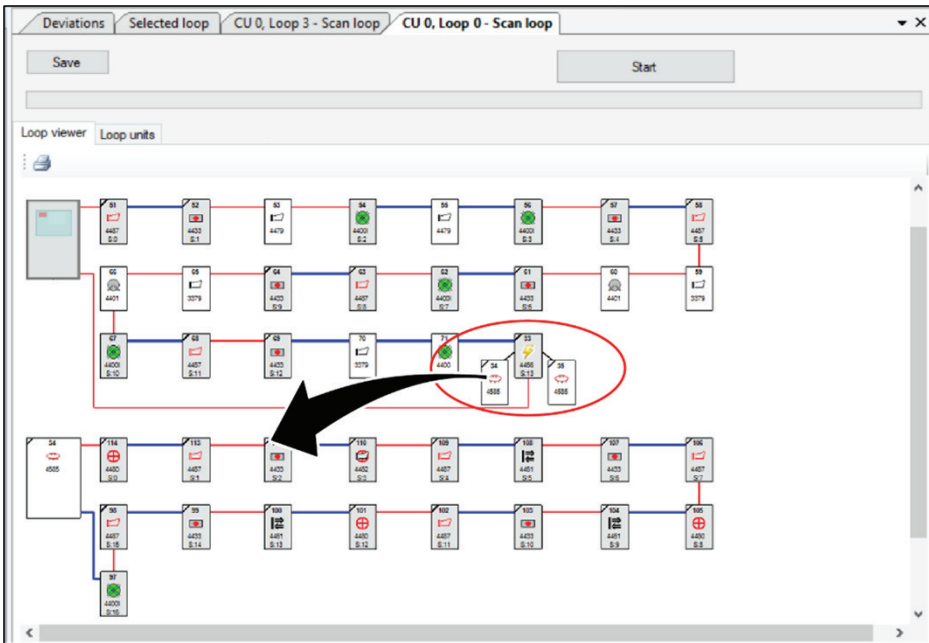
Deviations | Selected loop | CU 0, Loop 3 - Scan loop | CU 0, Loop 0 - Scan loop

Save

Start

Loop viewer | Loop units

51 4457 S:0
52 4433 S:1
53 4479
54 4400I S:2
55 4479
56 4400I S:3
57 4433 S:4
58 4457 S:5

66 4401
65 3379
64 4433 S:9
63 4457 S:8
62 4400I S:7
61 4433 S:6
60 4401
59 3379

67 4400I S:10
68 4457 S:11
69 4433 S:12
70 3379
71 4400
33 4456 S:13
34 4588
35 4588

34 4585
114 4450 S:0
113 4457 S:1
4433 S:2
110 4452 S:3
109 4457 S:4
108 4451 S:5
107 4433 S:6
106 4457 S:7

98 4457 S:15
99 4433 S:14
100 4451 S:13
101 4450 S:12
102 4457 S:11
103 4433 S:10
104 4451 S:9
105 4450 S:8

97 4400I S:16